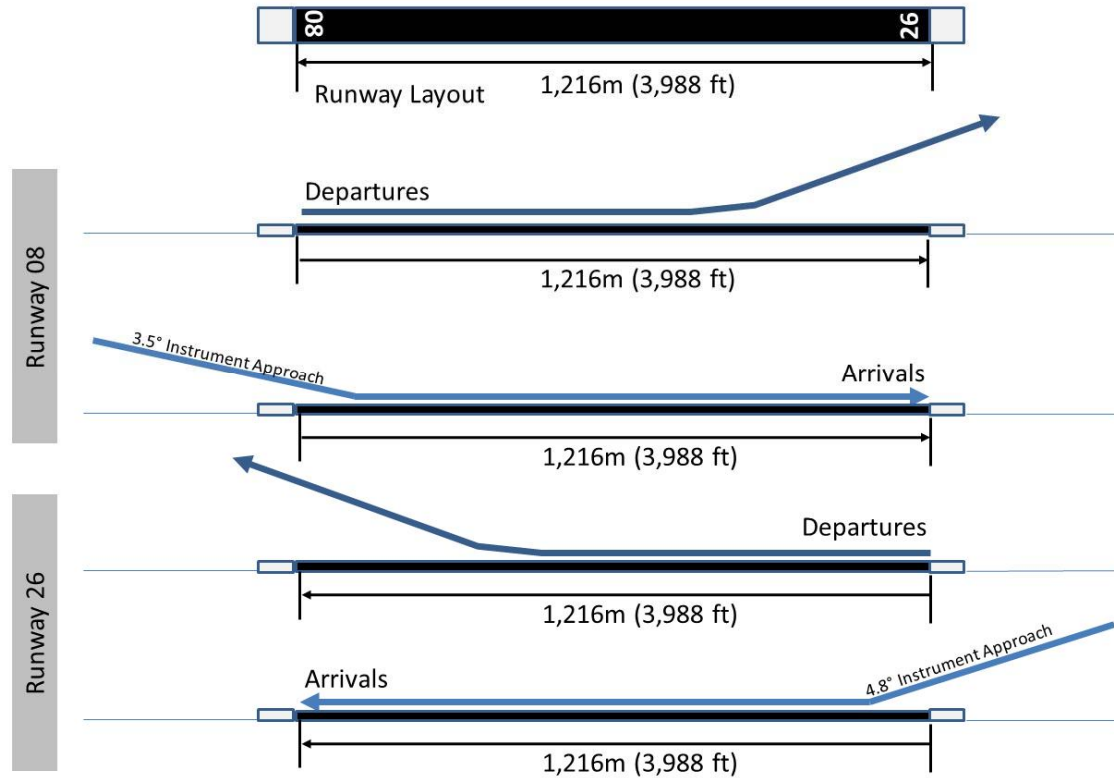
08

26

Runway Layout

1,216m (3,988 ft)

Runway 08

Departures

1,216m (3,988 ft)

3.5° Instrument Approach

Arrivals

1,216m (3,988 ft)

Runway 26

Departures

1,216m (3,988 ft)

4.8° Instrument Approach

Arrivals

1,216m (3,988 ft)